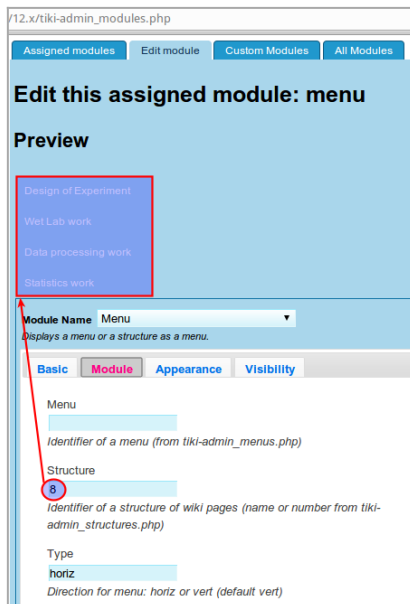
/12.x/tiki-admin_modules.php

Assigned modules | Edit module | Custom Modules | All Modules

Edit this assigned module: menu

Preview

Design of Experiment

Wet Lab work

Data processing work

Statistics work

Module Name Menu

Displays a menu or a structure as a menu.

Basic | Module | Appearance | Visibility

Menu

Identifier of a menu (from tiki-admin_menus.php)

Structure

8

Identifier of a structure of wiki pages (name or number from tiki-admin_structures.php)

Type

horiz

Direction for menu: horiz or vert (default vert)